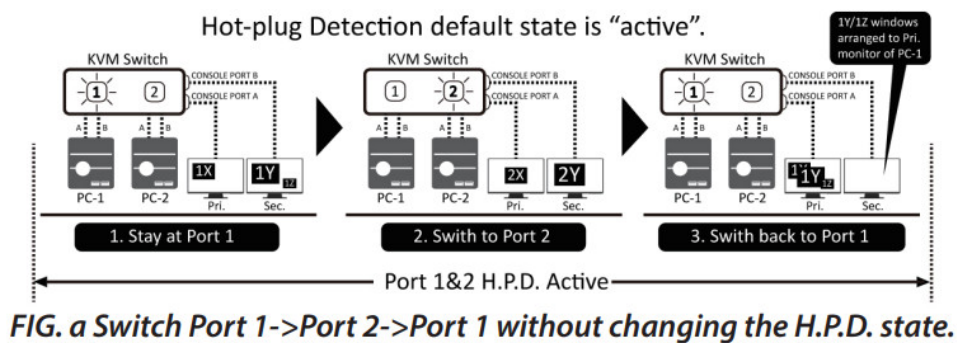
Hot-plug Detection default state is “active”.

1Y/1Z windows arranged to Pri. monitor of PC-1

KVM Switch

CONSOLE PORT B
CONSOLE PORT A

1 2

A B A B

PC-1 PC-2

1X 1Y 1Z

Pri. Sec.

1. Stay at Port 1

KVM Switch

CONSOLE PORT B
CONSOLE PORT A

1 2

A B A B

PC-1 PC-2

2X 2Y

Pri. Sec.

2. Swith to Port 2

KVM Switch

CONSOLE PORT B
CONSOLE PORT A

1 2

A B A B

PC-1 PC-2

1X 1Y 1Z

Pri. Sec.

3. Swith back to Port 1

Port 1&2 H.P.D. Active

FIG. a Switch Port 1->Port 2->Port 1 without changing the H.P.D. state.